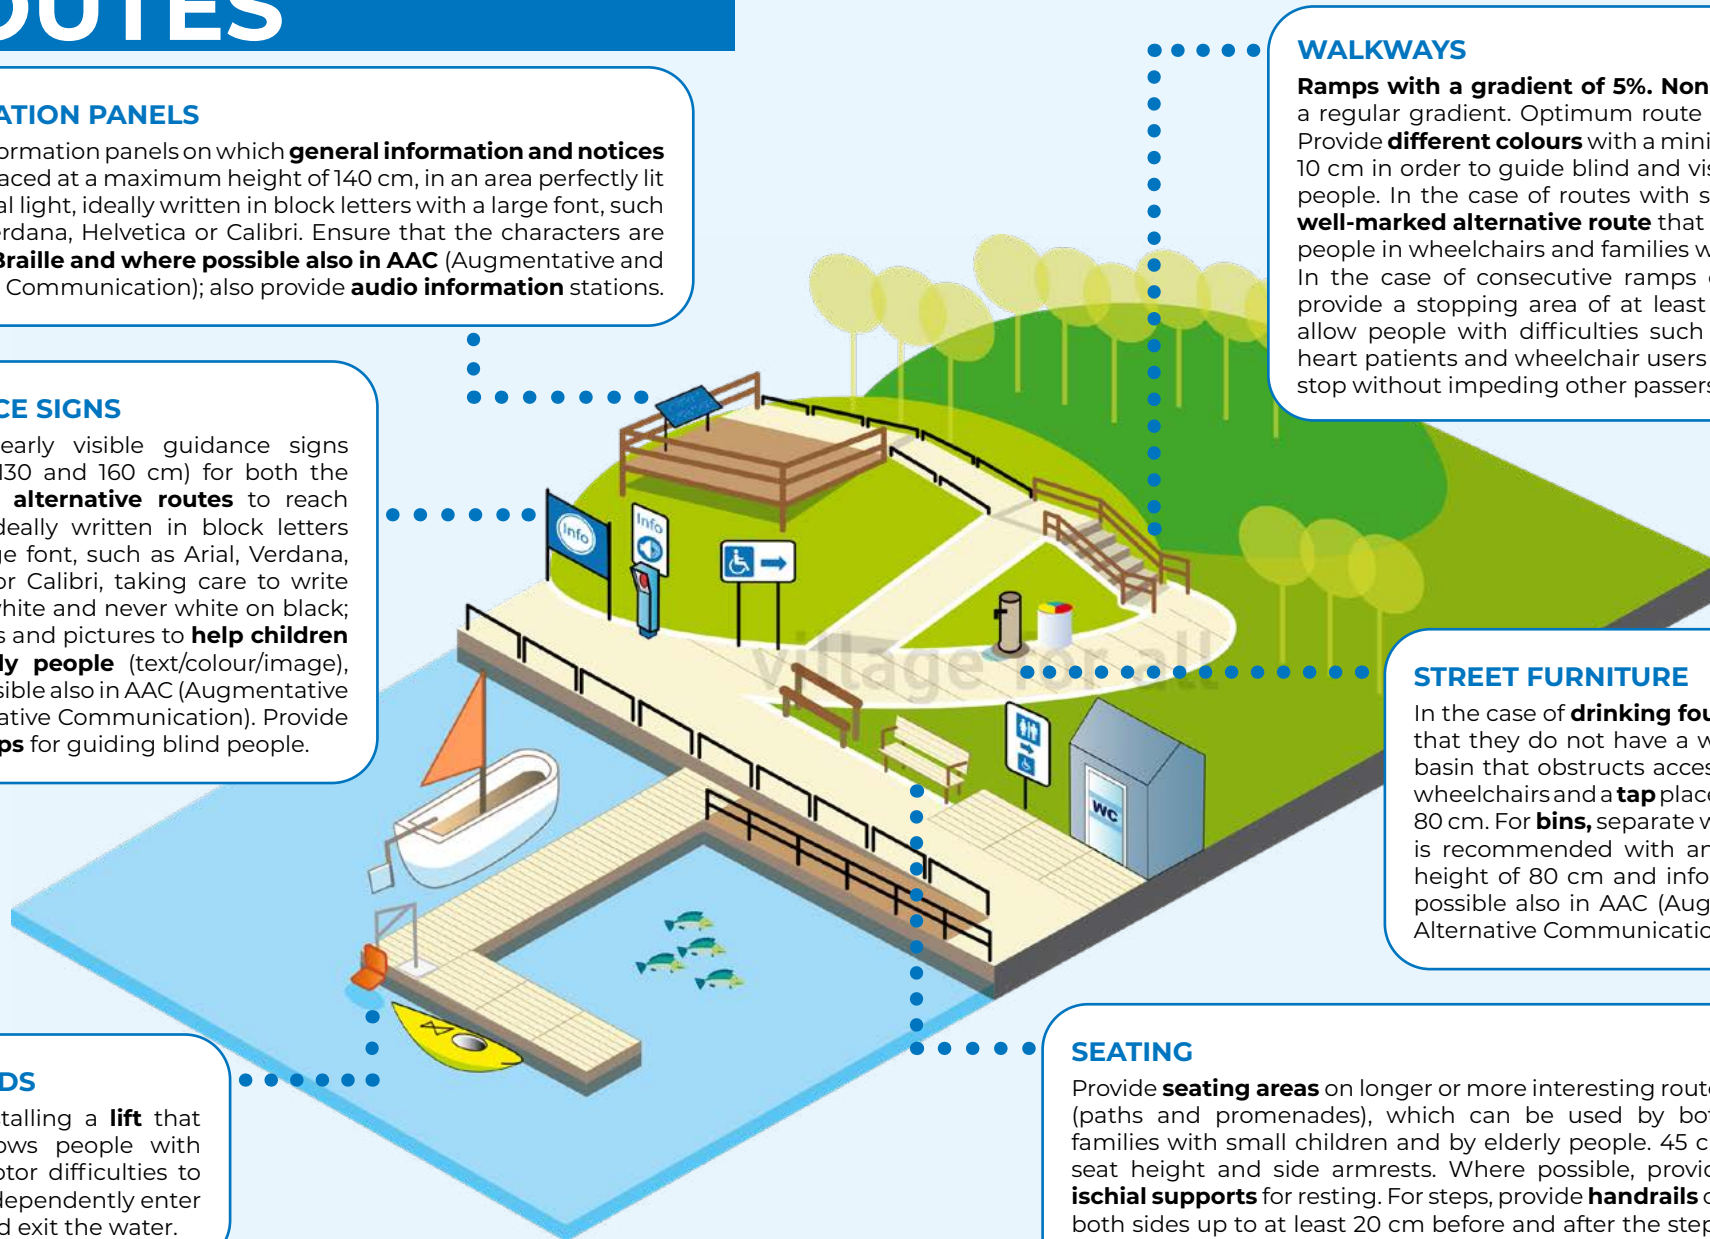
OUTES

ATION PANELS

ormation panels on which **general information and notices** aced at a maximum height of 140 cm, in an area perfectly lit al light, ideally written in block letters with a large font, such rdana, Helvetica or Calibri. Ensure that the characters are **Braille and where possible also in AAC** (Augmentative and Communication); also provide **audio information** stations.

CE SIGNS

early visible guidance signs 130 and 160 cm) for both the **alternative routes** to reach deally written in block letters ge font, such as Arial, Verdana, or Calibri, taking care to write hite and never white on black; s and pictures to **help children ly people** (text/colour/image), sible also in AAC (Augmentative ative Communication). Provide **ps** for guiding blind people.

DS

talling a **lift** that ows people with otor difficulties to dependently enter d exit the water.

WALKWAYS

**Ramps with a gradient of 5%. Non** a regular gradient. Optimum route Provide **different colours** with a mini 10 cm in order to guide blind and vis people. In the case of routes with s **well-marked alternative route** that people in wheelchairs and families w In the case of consecutive ramps provide a stopping area of at least allow people with difficulties such heart patients and wheelchair users stop without impeding other passers

STREET FURNITURE

In the case of **drinking fou** that they do not have a w basin that obstructs acces wheelchairs and a **tap** plac 80 cm. For **bins,** separate w is recommended with an height of 80 cm and info possible also in AAC (Aug Alternative Communicatio

SEATING

Provide **seating areas** on longer or more interesting route (paths and promenades), which can be used by bo families with small children and by elderly people. 45 c seat height and side armrests. Where possible, provid **ischial supports** for resting. For steps, provide **handrails** o both sides up to at least 20 cm before and after the step

Info

Info

WC

village for all